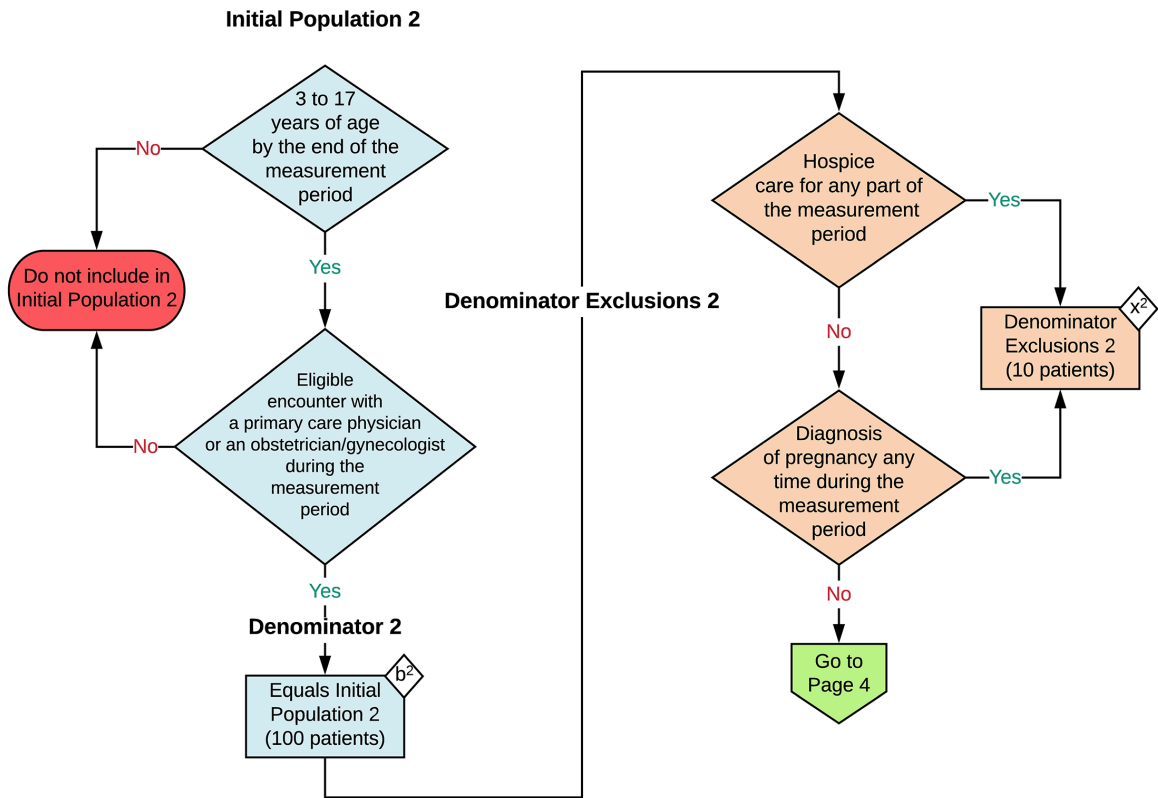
Initial Population 2

3 to 17 years of age by the end of the measurement period

No

Do not include in Initial Population 2

Yes

Eligible encounter with a primary care physician or an obstetrician/gynecologist during the measurement period

No

Yes

Denominator 2

Equals Initial Population 2 (100 patients)

$b^2$

Denominator Exclusions 2

Hospice care for any part of the measurement period

Yes

Denominator Exclusions 2 (10 patients)

$x^2$

No

Diagnosis of pregnancy any time during the measurement period

Yes

No

Go to Page 4